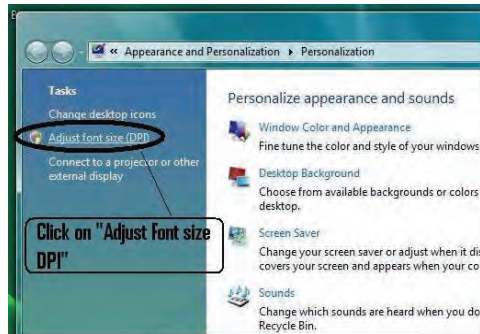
« Appearance and Personalization ▸ Personalization

Tasks

Change desktop icons

Adjust font size (DPI)

Connect to a projector or other external display

Click on "Adjust Font size DPI"

Personalize appearance and sounds

Window Color and Appearance

Fine tune the color and style of your windows

Desktop Background

Choose from available backgrounds or colors desktop.

Screen Saver

Change your screen saver or adjust when it di covers your screen and appears when your co

Sounds

Change which sounds are heard when you do Recycle Bin.